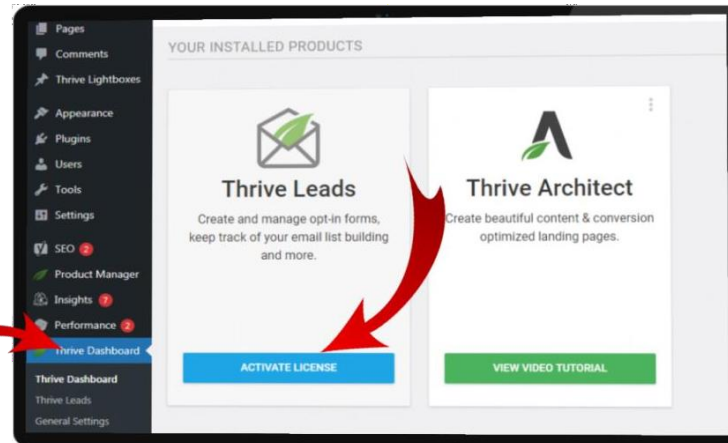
Pages
Comments
Thrive Lightboxes
Appearance
Plugins
Users
Tools
Settings
SEO 2
Product Manager
Insights 7
Performance 2
Thrive Dashboard
Thrive Dashboard
Thrive Leads
General Settings

YOUR INSTALLED PRODUCTS

Thrive Leads
Create and manage opt-in forms, keep track of your email list building and more.
ACTIVATE LICENSE

Thrive Architect
Create beautiful content & conversion optimized landing pages.
VIEW VIDEO TUTORIAL